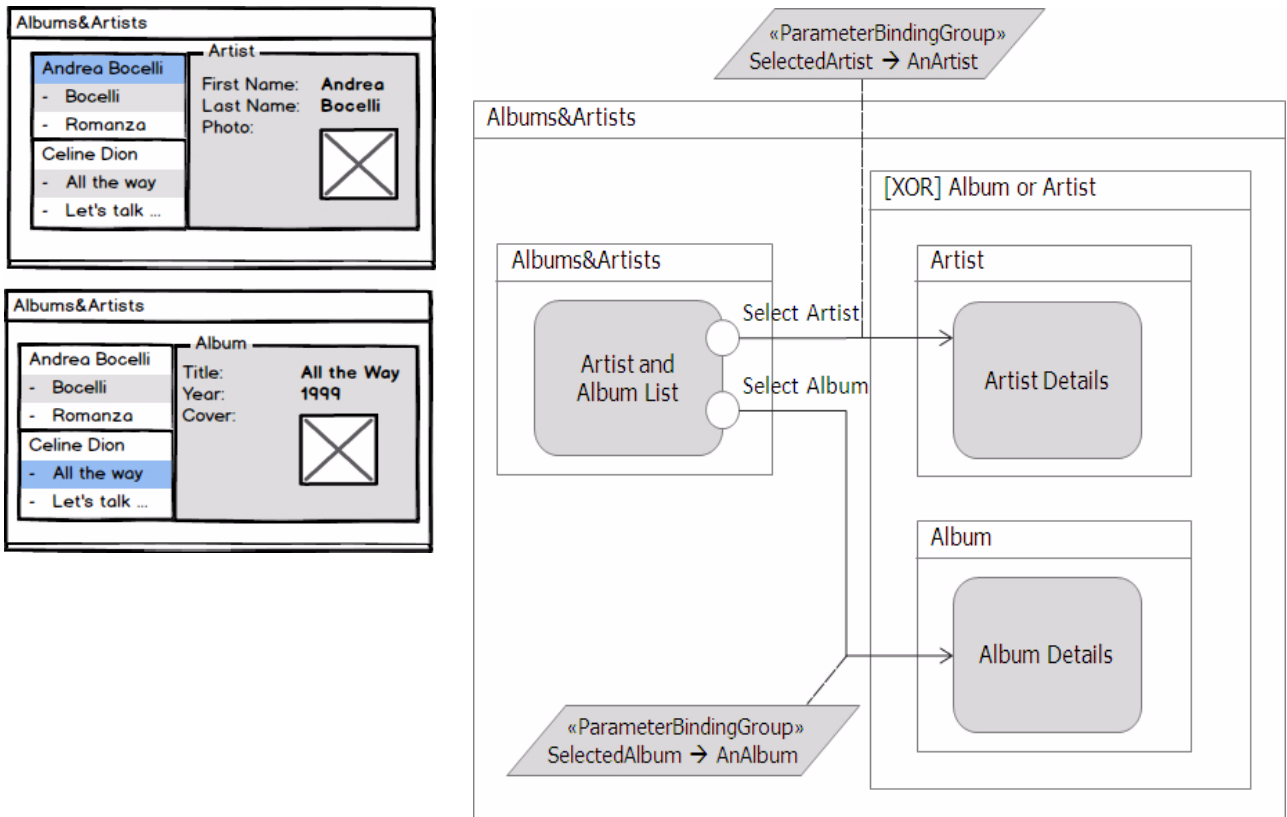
Albums&Artists

Andrea Bocelli
- Bocelli
- Romanza
Celine Dion
- All the way
- Let's talk ...

Artist
First Name: Andrea
Last Name: Bocelli
Photo:

Albums&Artists

Andrea Bocelli
- Bocelli
- Romanza
Celine Dion
- All the way
- Let's talk ...

Album
Title: All the Way
Year: 1999
Cover:

«ParameterBindingGroup»
SelectedArtist → AnArtist

Albums&Artists

[XOR] Album or Artist

Albums&Artists

Artist

Artist and Album List

Select Artist

Select Album

Artist Details

Album

Album Details

«ParameterBindingGroup»
SelectedAlbum → AnAlbum